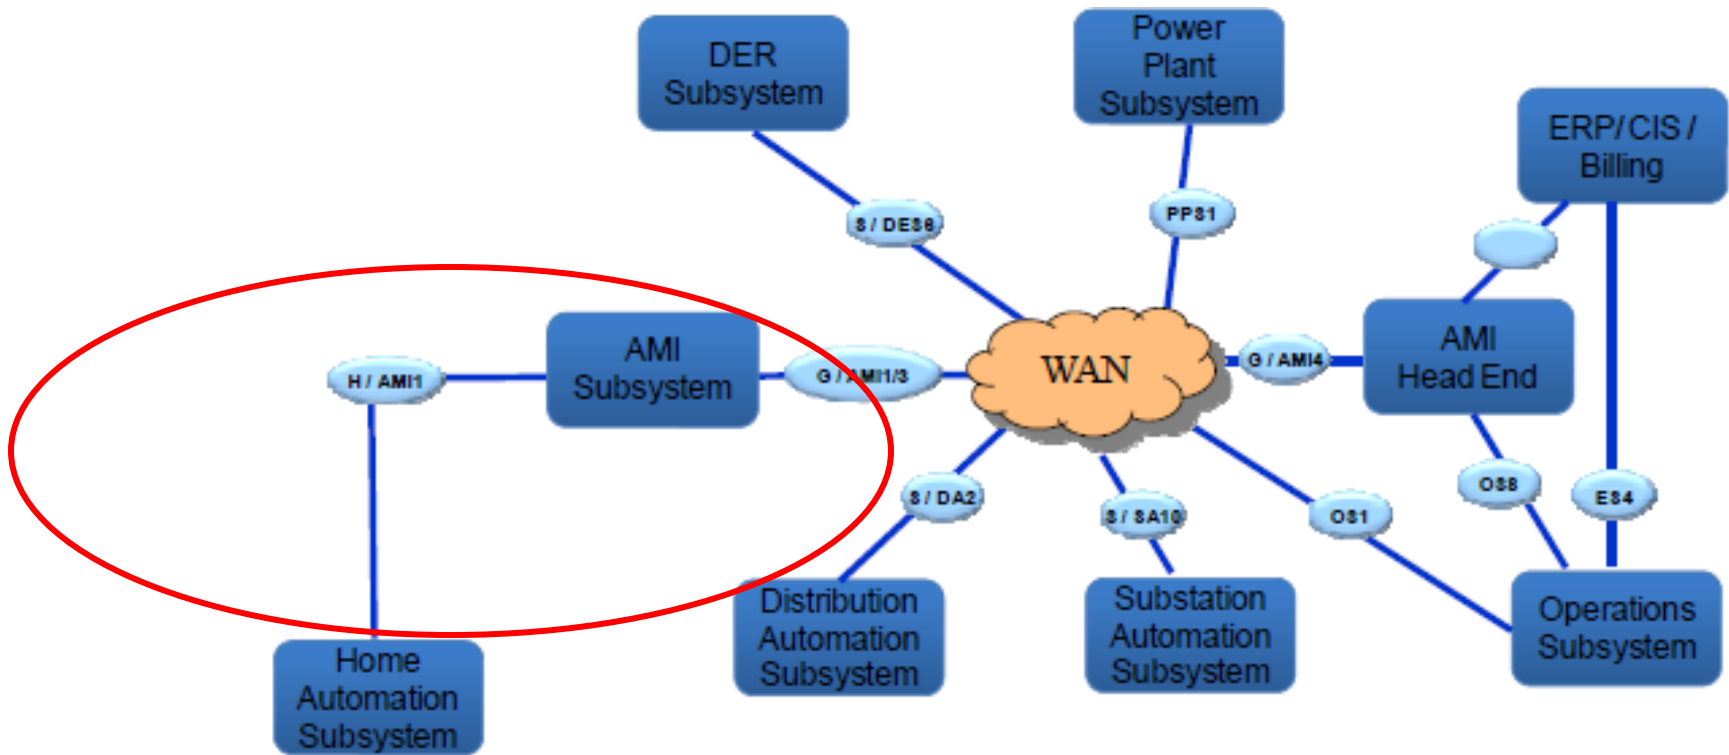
DER Subsystem

Power Plant Subsystem

ERP/CIS / Billing

S / DES6

PPS1

H / AMI1

AMI Subsystem

G / AMI1/3

WAN

G / AMI4

AMI Head End

S / DA2

S / SA10

OS1

OS8

ES4

Distribution Automation Subsystem

Substation Automation Subsystem

Operations Subsystem

Home Automation Subsystem